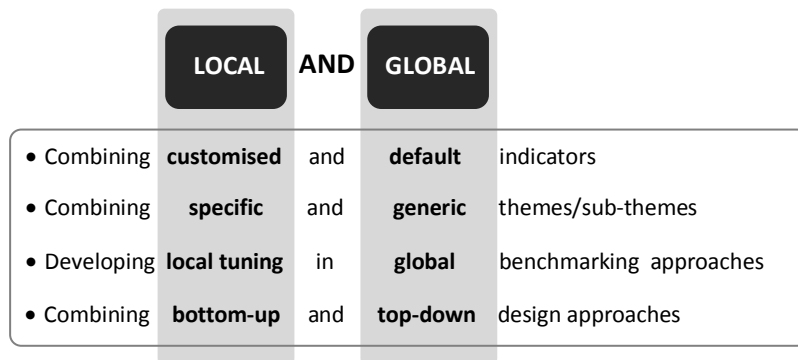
LOCAL AND GLOBAL

• Combining **customised** and **default** indicators
• Combining **specific** and **generic** themes/sub-themes
• Developing **local tuning** in **global** benchmarking approaches
• Combining **bottom-up** and **top-down** design approaches